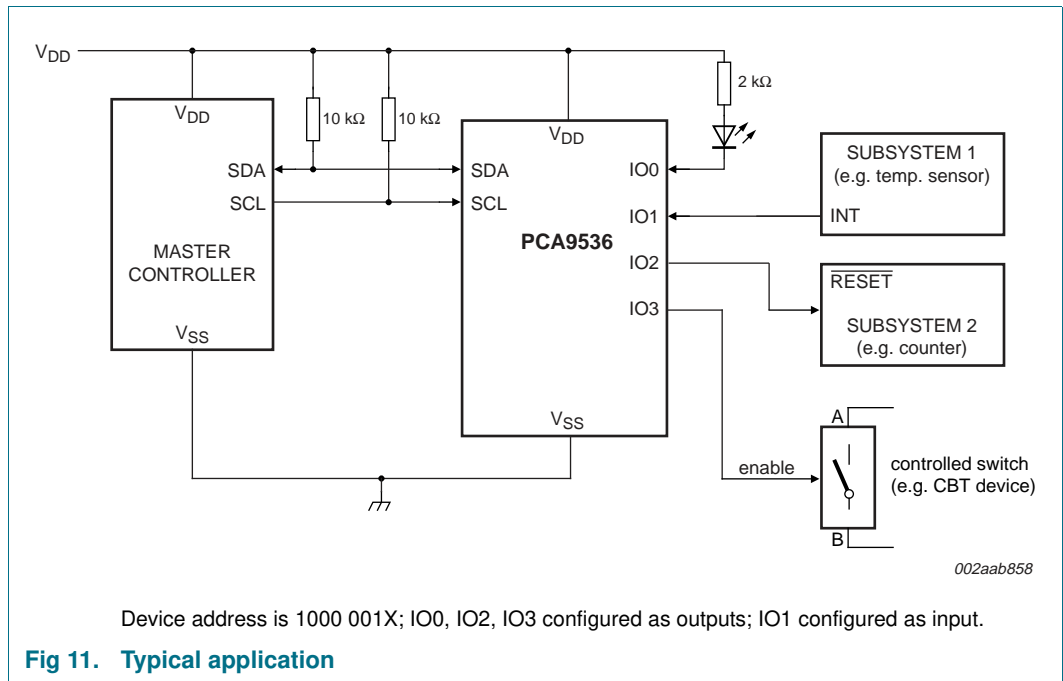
$V_{DD}$

$V_{DD}$

SDA

SCL

MASTER CONTROLLER

$V_{SS}$

10 kΩ

10 kΩ

$V_{DD}$

SDA

SCL

PCA9536

$V_{SS}$

IO0

IO1

IO2

IO3

2 kΩ

SUBSYSTEM 1 (e.g. temp. sensor)

INT

$\overline{RESET}$

SUBSYSTEM 2 (e.g. counter)

A

enable

controlled switch (e.g. CBT device)

B

002aab858

Device address is 1000 001X; IO0, IO2, IO3 configured as outputs; IO1 configured as input.

Fig 11. Typical application